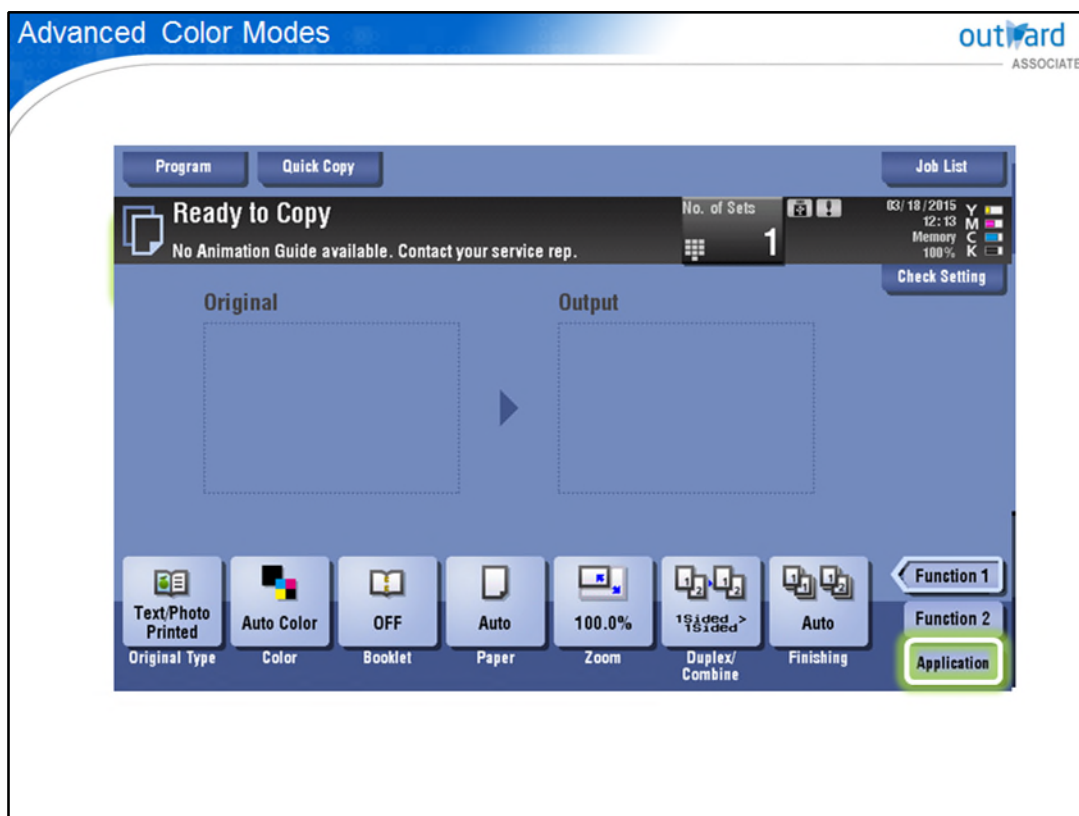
Advanced Color Modes

outward ASSOCIATE

Program
Quick Copy
Job List

Ready to Copy
No Animation Guide available. Contact your service rep.

No. of Sets
1

03/18/2015
12:13
Memory
100%
Y
M
C
K

Check Setting

Original
Output

Text/Photo Printed
Original Type

Auto Color
Color

OFF
Booklet

Auto
Paper

100.0%
Zoom

1Sided > 1Sided
Duplex/ Combine

Auto
Finishing

Function 1
Function 2
Application